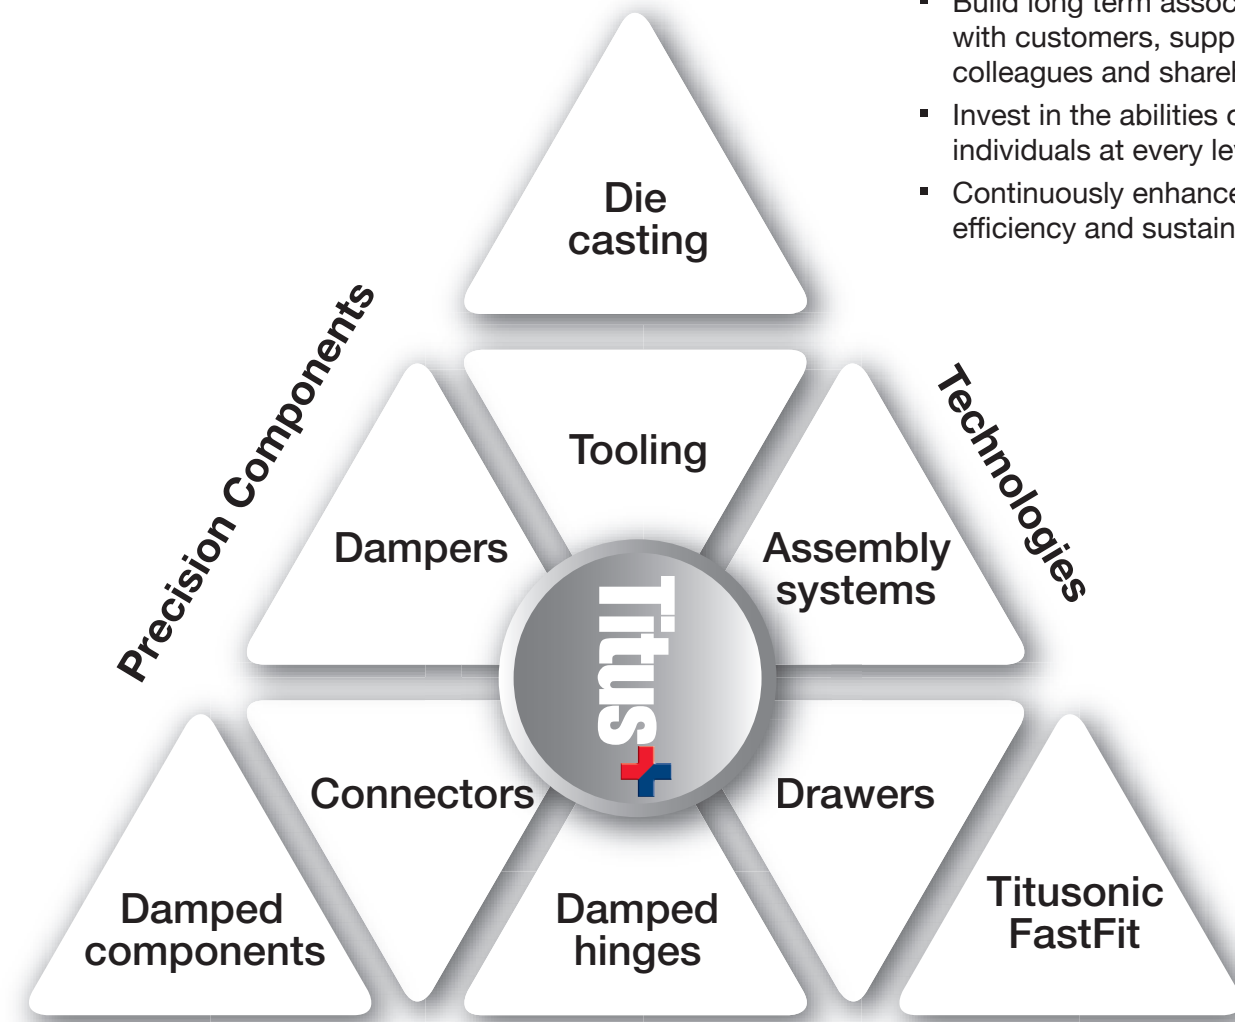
- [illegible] long term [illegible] with customers, supp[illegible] colleagues and sharel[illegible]
- Invest in the abilities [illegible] individuals at every le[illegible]
- Continuously enhance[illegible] efficiency and sustain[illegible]

Die casting

Precision Components

Technologies

Tooling

Dampers

Assembly systems

Titus

Connectors

Drawers

Damped components

Damped hinges

Titusonic FastFit